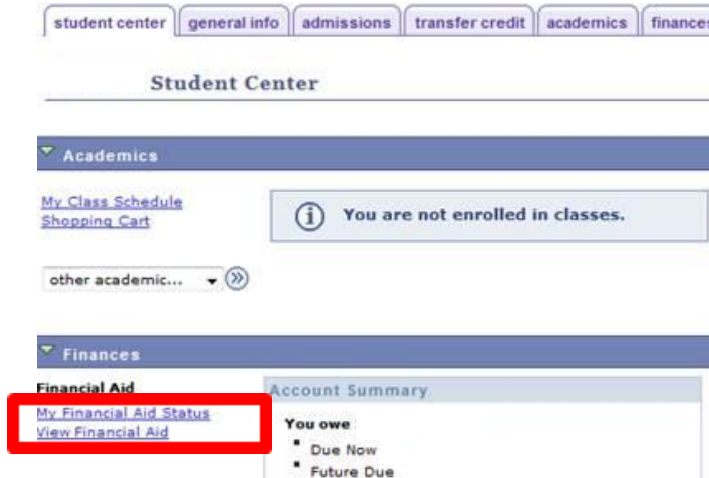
student center | general info | admissions | transfer credit | academics | finances

Student Center

Academics

My Class Schedule
Shopping Cart

You are not enrolled in classes.

other academic...

Finances

Financial Aid
My Financial Aid Status
View Financial Aid

Account Summary

You owe
Due Now
Future Due